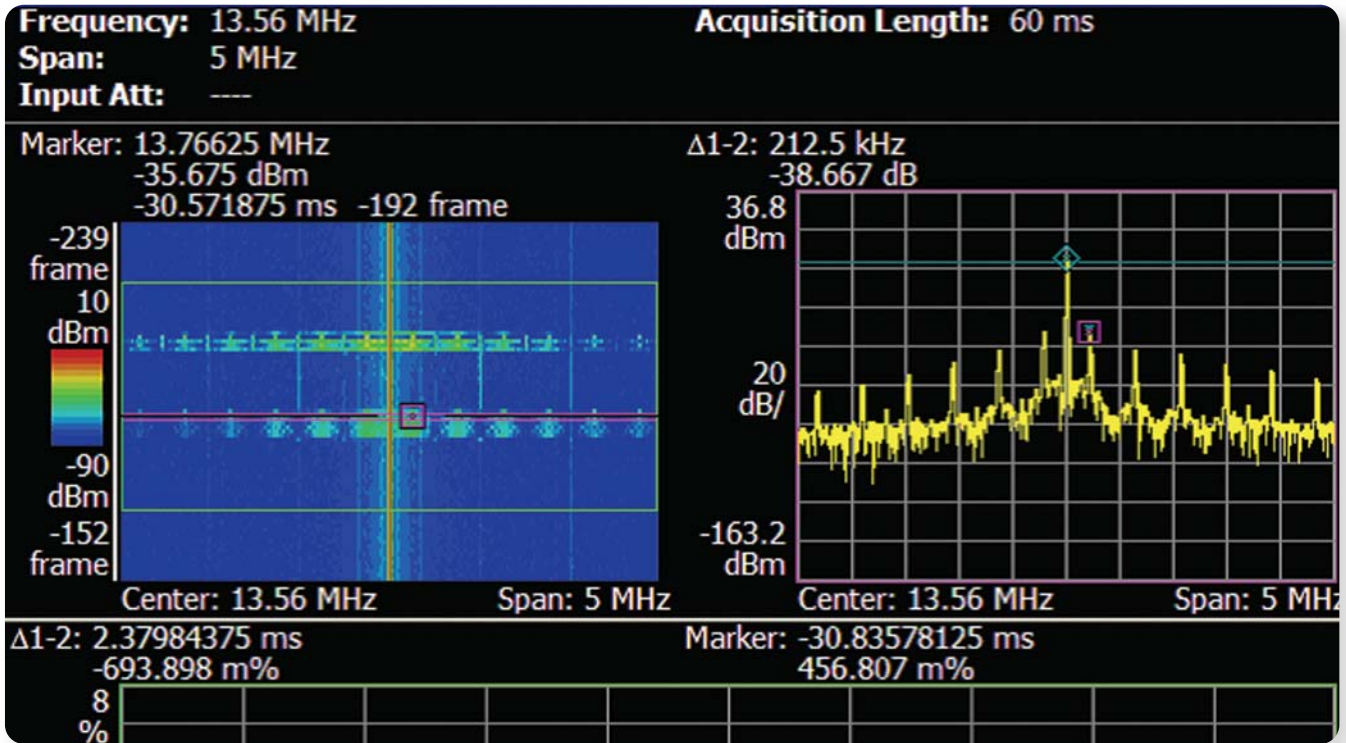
Frequency: 13.56 MHz
Span: 5 MHz
Input Att: ----

Acquisition Length: 60 ms

Marker: 13.76625 MHz
-35.675 dBm
-30.571875 ms -192 frame

-239 frame
10 dBm
-90 dBm
-152 frame

Center: 13.56 MHz
Span: 5 MHz

Δ1-2: 212.5 kHz
-38.667 dB

36.8 dBm
20 dB/
-163.2 dBm

Center: 13.56 MHz
Span: 5 MHz

Δ1-2: 2.37984375 ms
-693.898 m%

Marker: -30.83578125 ms
456.807 m%

8
%